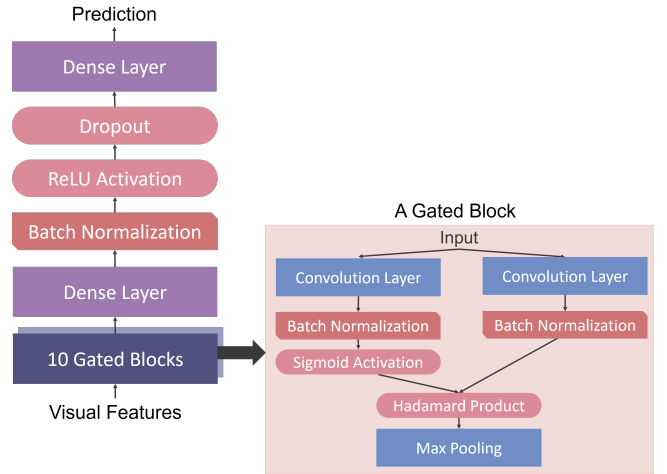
Prediction

Dense Layer

Dropout

ReLU Activation

Batch Normalization

Dense Layer

10 Gated Blocks

Visual Features

A Gated Block

Input

Convolution Layer

Convolution Layer

Batch Normalization

Batch Normalization

Sigmoid Activation

Hadamard Product

Max Pooling